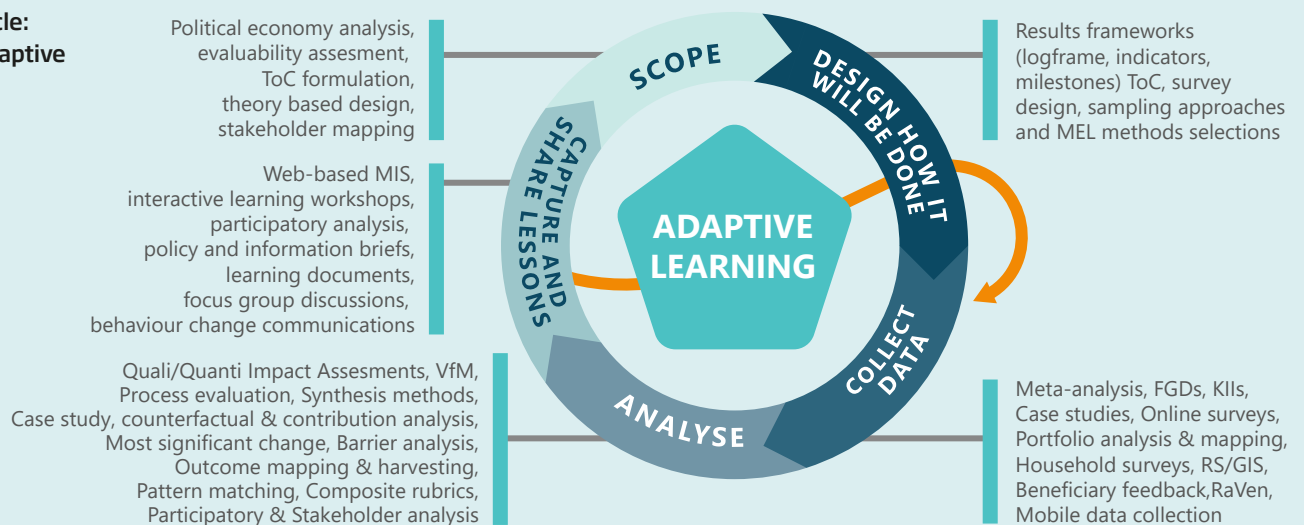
cle:
aptive

Political economy analysis, evaluability assesment, ToC formulation, theory based design, stakeholder mapping

Web-based MIS, interactive learning workshops, participatory analysis, policy and information briefs, learning documents, focus group discussions, behaviour change communications

Quali/Quanti Impact Assesments, VfM, Process evaluation, Synthesis methods, Case study, counterfactual & contribution analysis, Most significant change, Barrier analysis, Outcome mapping & harvesting, Pattern matching, Composite rubrics, Participatory & Stakeholder analysis

SCOPE

DESIGN HOW IT WILL BE DONE

COLLECT DATA

ANALYSE

CAPTURE AND SHARE LESSONS

ADAPTIVE LEARNING

Results frameworks (logframe, indicators, milestones) ToC, survey design, sampling approaches and MEL methods selections

Meta-analysis, FGDs, KIIs, Case studies, Online surveys, Portfolio analysis & mapping, Household surveys, RS/GIS, Beneficiary feedback,RaVen, Mobile data collection